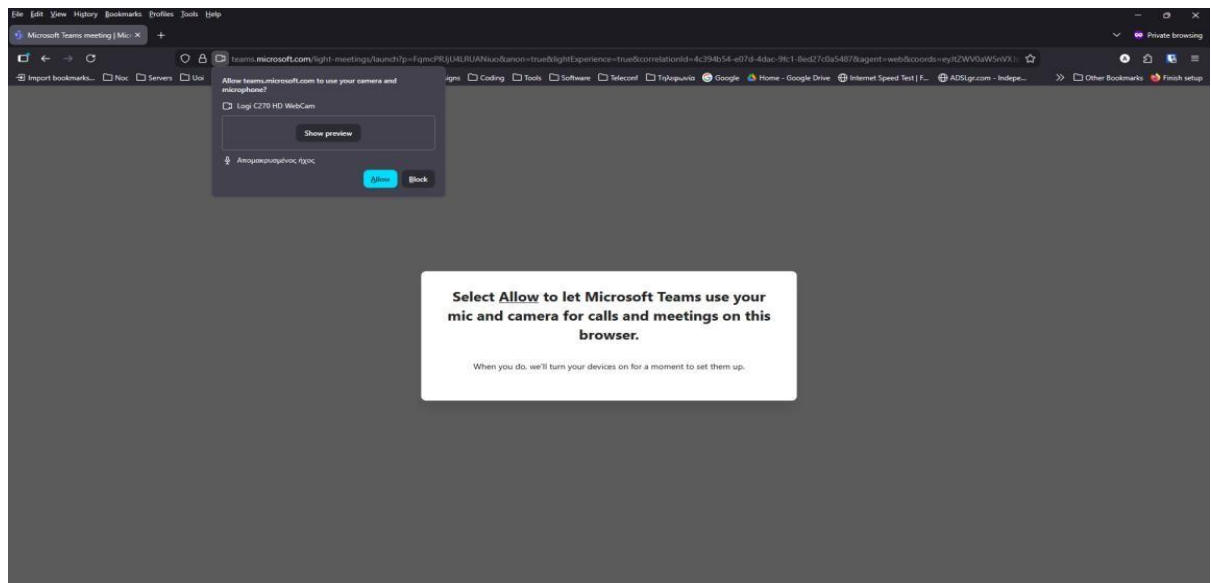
File Edit View History Bookmarks Profiles Tools Help

Microsoft Teams meeting | Micr ×  +

Private browsing

teams.microsoft.com/light-meetings/launch?p=FqmcPRIjU4LRUANiuo&anon=true&lightExperience=true&correlationId=4c394b54-e07d-4dac-9fc1-8ed27c0a5487&agent=web&coords=eyJtZWV0aW5nVX

Import bookmarks... Noc Servers Uoi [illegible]igns Coding Tools Software Teleconf Τηλεφωνία Google Home - Google Drive Internet Speed Test | F... ADSLgr.com - Indepe... Other Bookmarks Finish setup

Allow teams.microsoft.com to use your camera and microphone?

Logi C270 HD WebCam

Show preview

Απομακρυσμένος ήχος

Allow Block

Select Allow to let Microsoft Teams use your mic and camera for calls and meetings on this browser.

When you do, we'll turn your devices on for a moment to set them up.